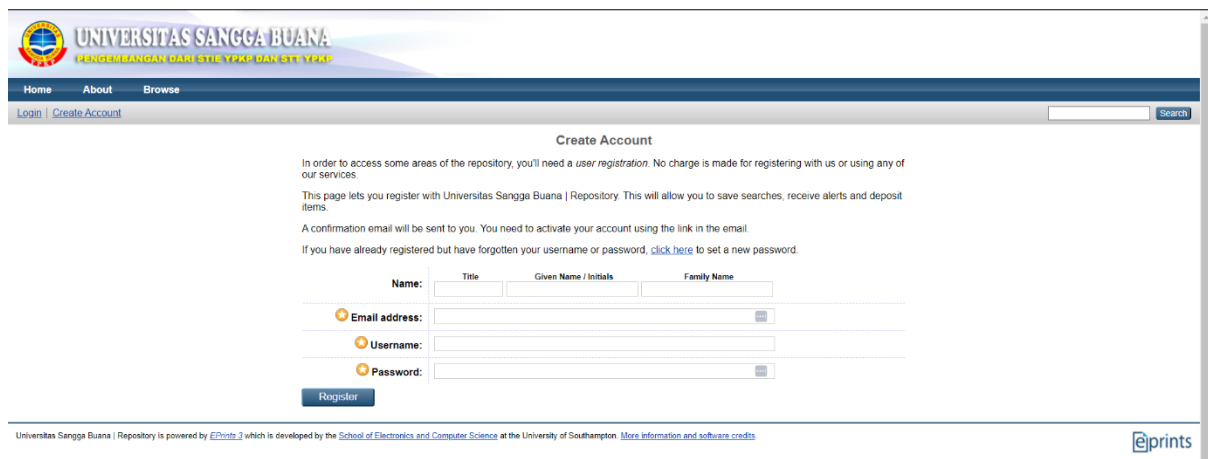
UNIVERSITAS SANGGA BUANA
PENGEMBANGAN DARI STIE YPKP DAN STT YPKP

Home About Browse

Login | Create Account

Search

Create Account

In order to access some areas of the repository, you'll need a user registration. No charge is made for registering with us or using any of our services.

This page lets you register with Universitas Sangga Buana | Repository. This will allow you to save searches, receive alerts and deposit items.

A confirmation email will be sent to you. You need to activate your account using the link in the email.

If you have already registered but have forgotten your username or password, click here to set a new password.

Name: Title Given Name / Initials Family Name

Email address:

Username:

Password:

Register

Universitas Sangga Buana | Repository is powered by EPrints 3 which is developed by the School of Electronics and Computer Science at the University of Southampton. More information and software credits.

eprints